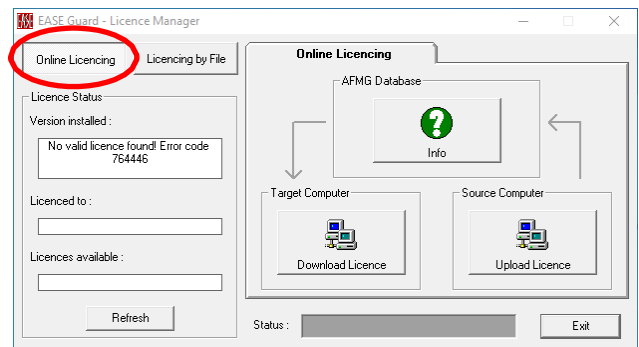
EASE Guard - Licence Manager

Online Licencing
Licencing by File

Licence Status
Version installed :
No valid licence found! Error code 764446
Licenced to :
Licences available :
Refresh

Online Licencing
AFMG Database
Info
Target Computer
Download Licence
Source Computer
Upload Licence

Status :
Exit